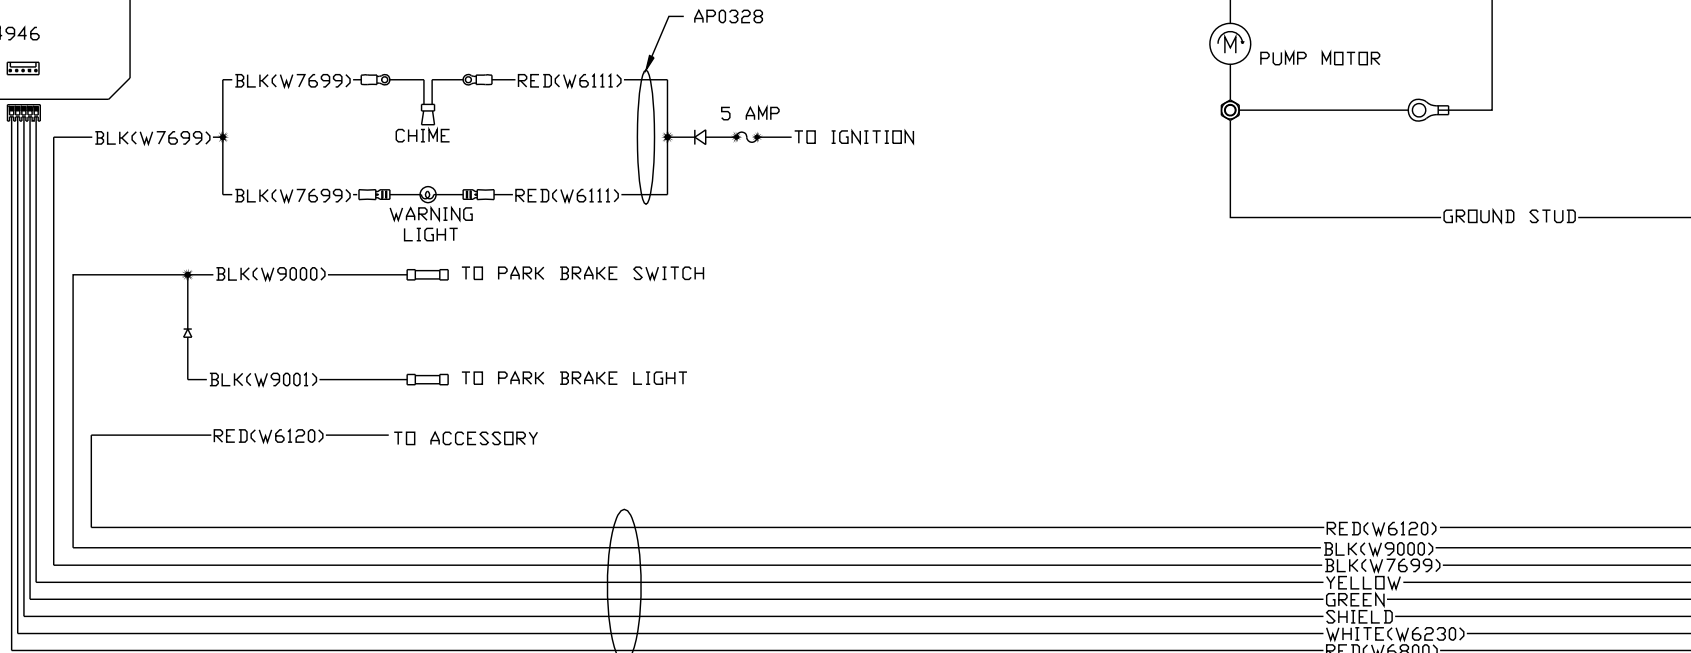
4946

AP0328

PUMP MOTOR

BLK(W7699)

RED(W6111)

BLK(W7699)

CHIME

5 AMP

TO IGNITION

BLK(W7699)

RED(W6111)

WARNING LIGHT

GROUND STUD

BLK(W9000)

TO PARK BRAKE SWITCH

BLK(W9001)

TO PARK BRAKE LIGHT

RED(W6120)

TO ACCESSORY

RED(W6120)
BLK(W9000)
BLK(W7699)
YELLOW
GREEN
SHIELD
WHITE(W6230)
RED(W6800)